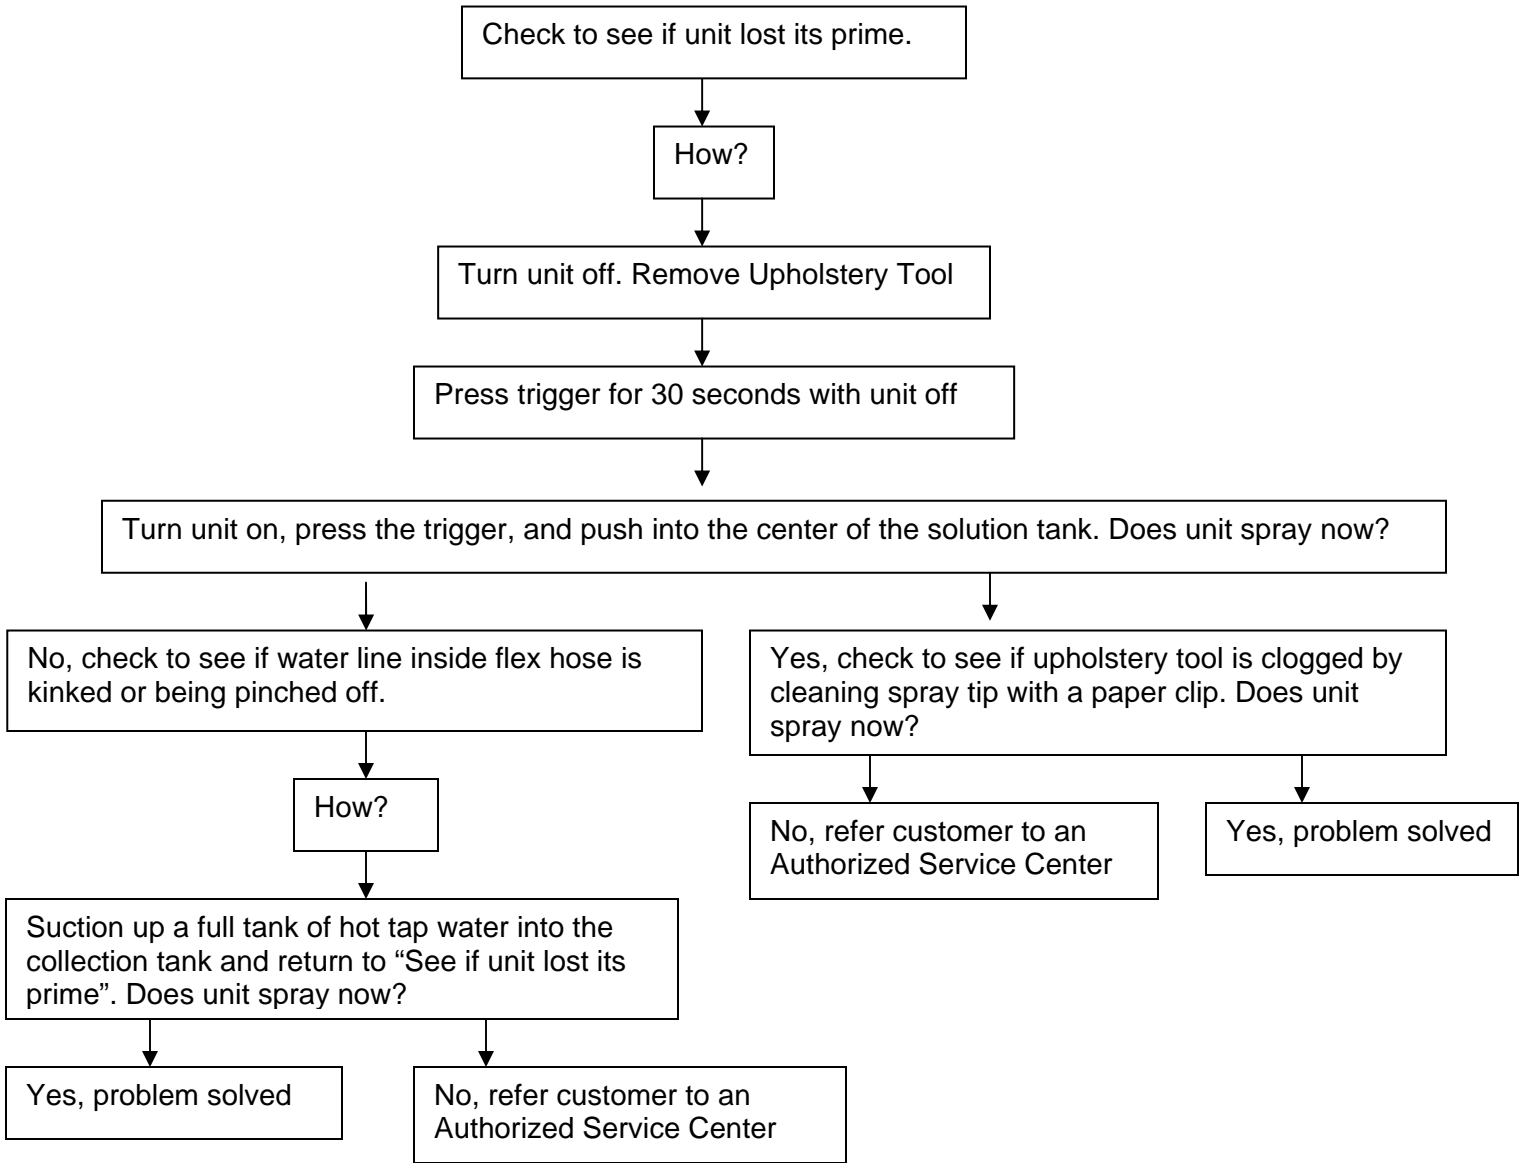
Check to see if unit lost its prime.

How?

Turn unit off. Remove Upholstery Tool

Press trigger for 30 seconds with unit off

Turn unit on, press the trigger, and push into the center of the solution tank. Does unit spray now?

No, check to see if water line inside flex hose is kinked or being pinched off.

How?

Suction up a full tank of hot tap water into the collection tank and return to “See if unit lost its prime”. Does unit spray now?

Yes, problem solved

No, refer customer to an Authorized Service Center

Yes, check to see if upholstery tool is clogged by cleaning spray tip with a paper clip. Does unit spray now?

No, refer customer to an Authorized Service Center

Yes, problem solved